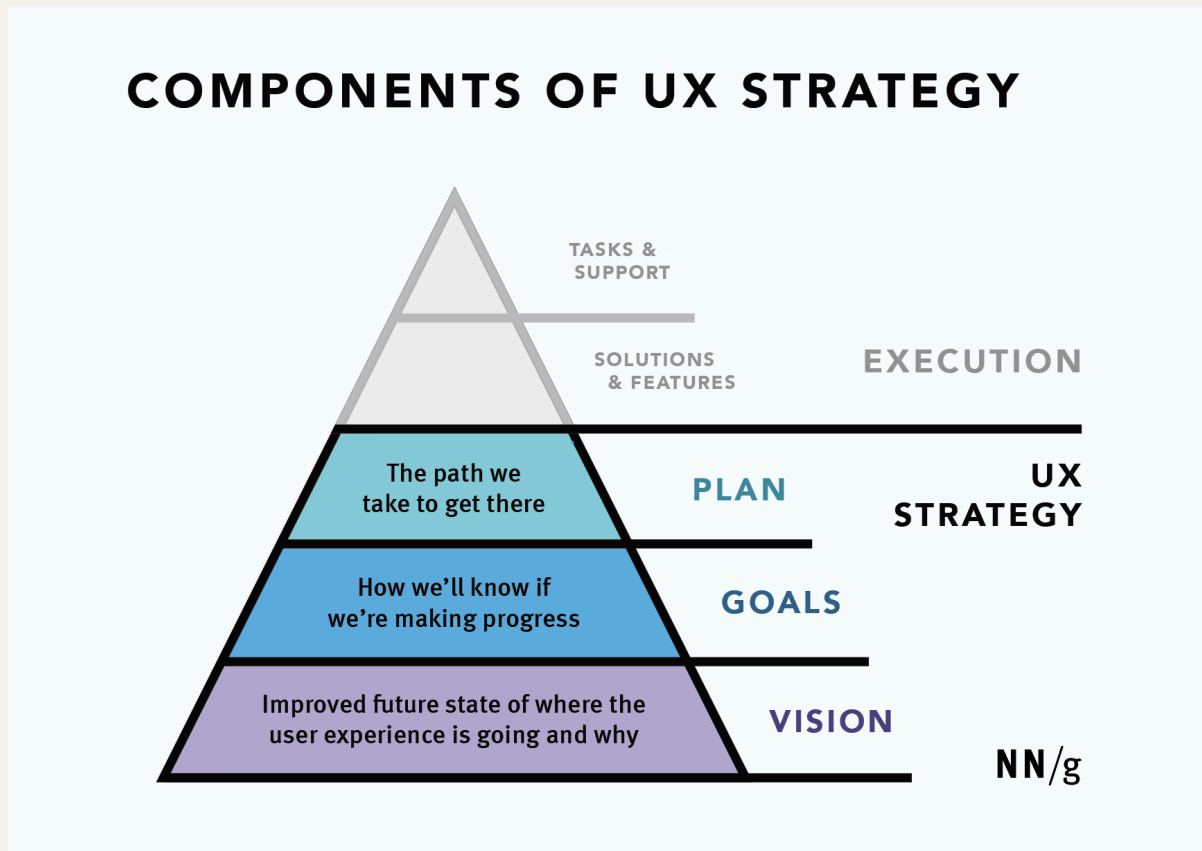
COMPONENTS OF UX STRATEGY

TASKS & SUPPORT

SOLUTIONS & FEATURES

EXECUTION

The path we take to get there

PLAN

UX STRATEGY

How we'll know if we're making progress

GOALS

Improved future state of where the user experience is going and why

VISION

NN/g